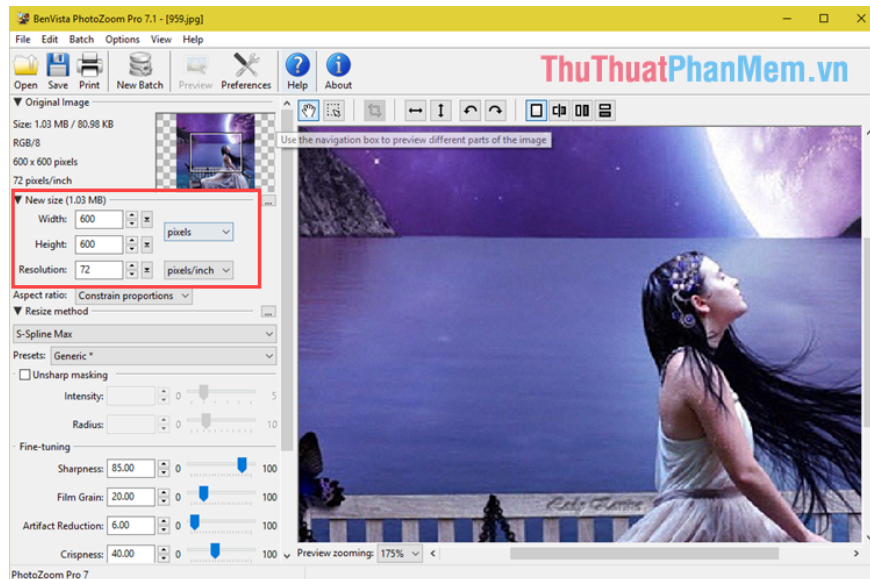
BenVista PhotoZoom Pro 7.1 - [959.jpg]

File Edit Batch Options View Help

Open Save Print New Batch Preview Preferences Help About

ThuThuatPhanMem.vn

▼ Original Image

Size: 1.03 MB / 80.98 KB
RGB/8
600 x 600 pixels
72 pixels/inch

Use the navigation box to preview different parts of the image

▼ New size (1.03 MB)

Width: 600
Height: 600 pixels
Resolution: 72 pixels/inch

Aspect ratio: Constrain proportions

▼ Resize method

S-Spline Max

Presets: Generic *

Unsharp masking

Intensity: 0 5
Radius: 0 10

Fine-tuning

Sharpness: 85.00 0 100
Film Grain: 20.00 0 100
Artifact Reduction: 6.00 0 100
Crispness: 40.00 0 100

Preview zooming: 175%

PhotoZoom Pro 7